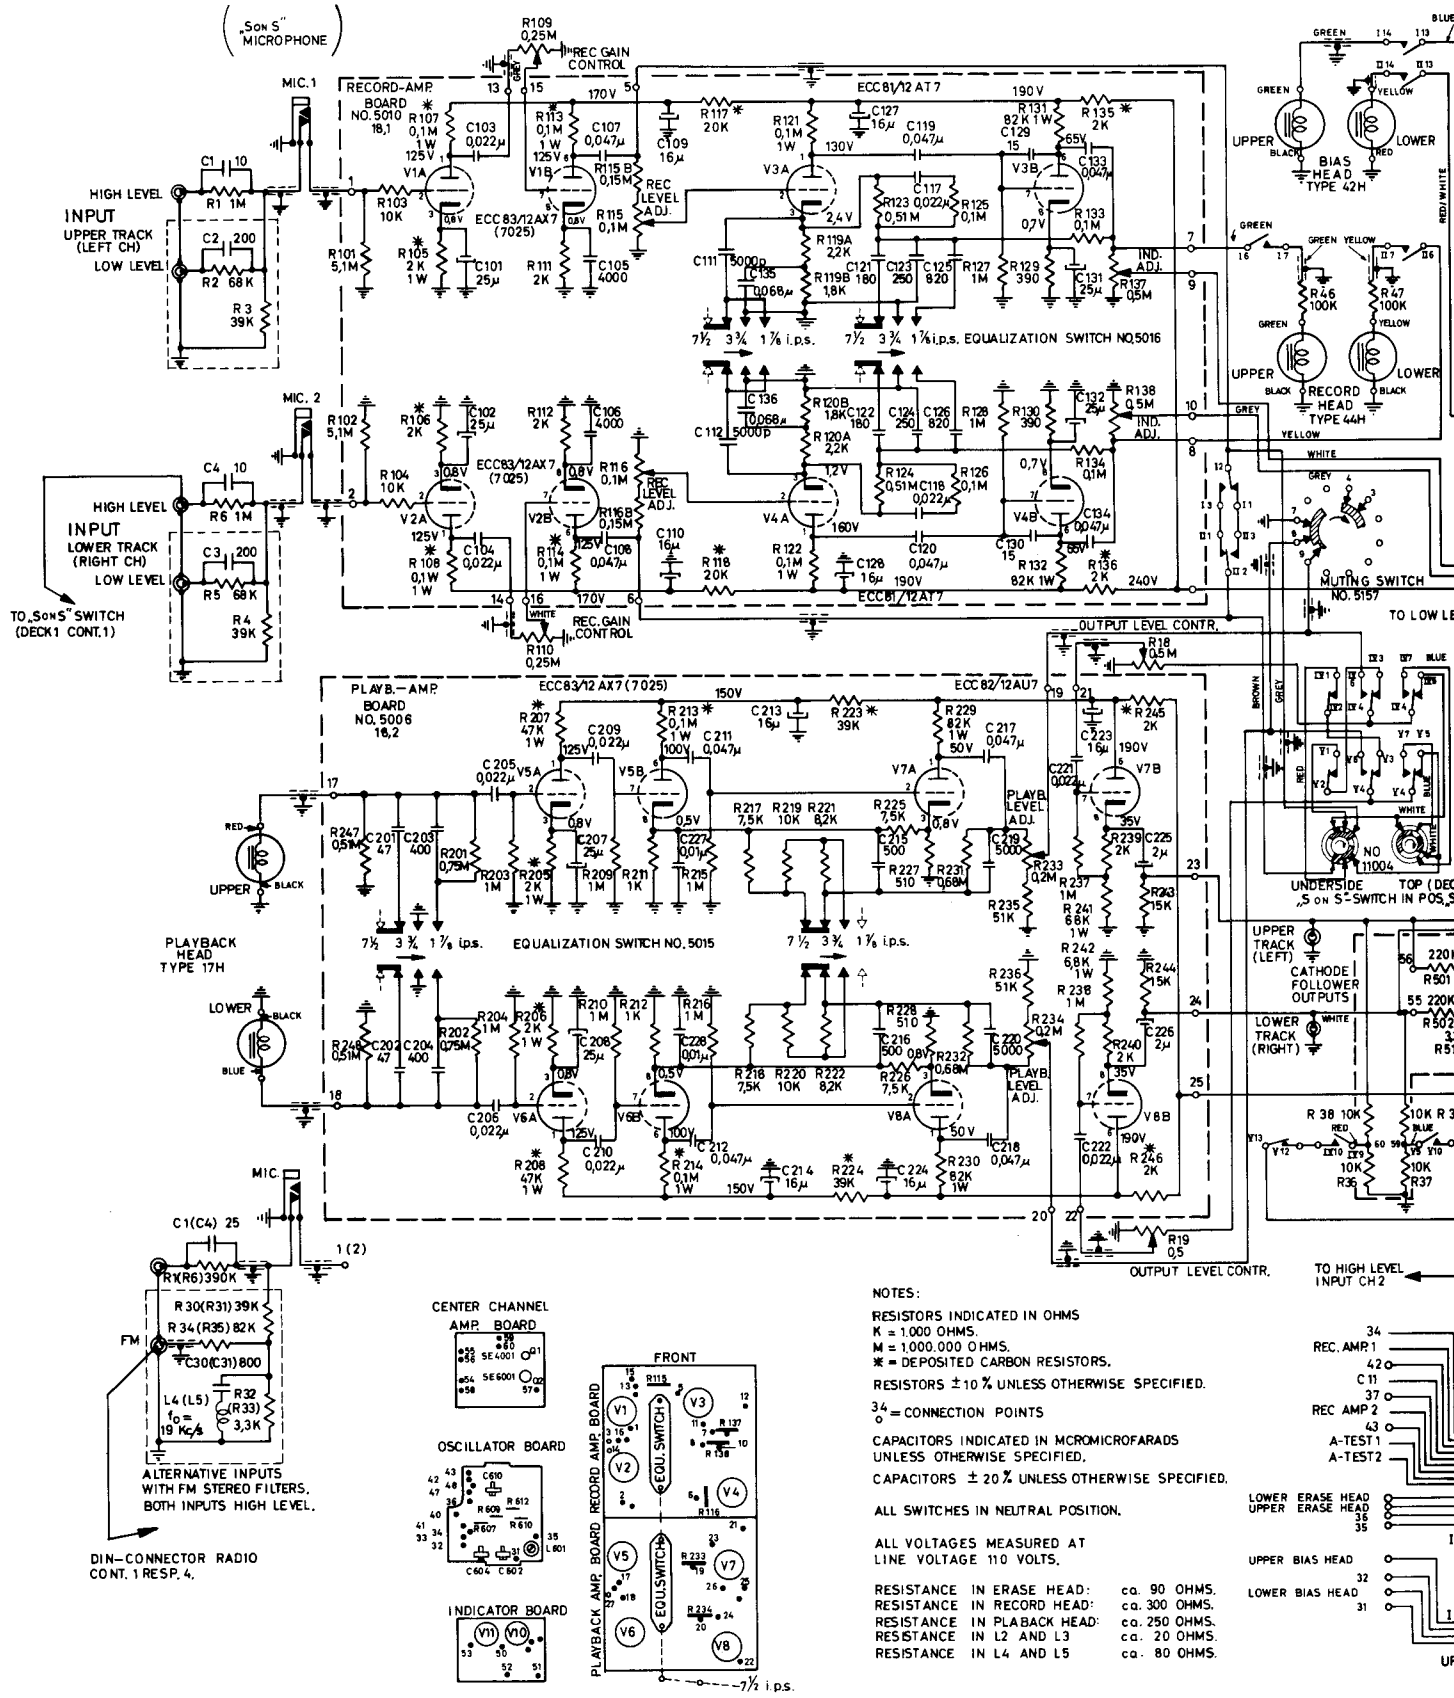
(„Son S" MICROPHONE)

R109 0,25M REC GAIN CONTROL

MIC. 1

RECORD-AMP. BOARD NO. 5010 18,1

HIGH LEVEL
INPUT
UPPER TRACK (LEFT CH)
LOW LEVEL

C1 10
R1 1M
C2 200
R2 68K
R3 39K

R101 5,1M
R103 10K
R105 2K 1W
R107 0,1M 1W
125V
C103 0,022μ
V1A
0,8V
C101 25μ
ECC83/12AX7 (7025)
R113 0,1M 1W
125V
170V
C107 0,047μ
V1B
0,8V
R111 2K
C105 4000
R115B 0,15M
R115 0,1M
REC LEVEL ADJ.
C109 16μ
R117 20K
ECC81/12AT7
C127 16μ
R121 0,1M 1W
130V
C119 0,047μ
V3A
2,4V
R119A 2,2K
R119B 1,8K
C111 5000p
C135 0,068μ
C117 0,022μ
R123 0,51M
R125 0,1M
C121 180
C123 250
C125 820
R127 1M
190V
R131 82K 1W
C129 15
R135 2K
65V
V3B
C133 0,047μ
0,7V
R133 0,1M
R129 390
C131 25μ
R137 0,5M
IND. ADJ.
7½ 3¾ 1⅞ i.p.s.
7½ 3¾ 1⅞ i.p.s. EQUALIZATION SWITCH NO.5016

MIC. 2
R102 5,1M
R104 10K
R106 2K
C102 25μ
ECC83/12AX7 (7025)
R112 2K
C106 4000
V2A
0,8V
125V
R108 0,1M 1W
C104 0,022μ
V2B
R114 0,1M 1W
125V
C108 0,047μ
R116 0,1M
R116B 0,15M
REC LEVEL ADJ.
C110 16μ
R118 20K
170V
C136 0,068μ
C112 5000p
R120B 1,8K
R120A 2,2K
C122 180
C124 250
C126 820
R128 1M
R124 0,51M
C118 0,022μ
R126 0,1M
1,2V
V4A
160V
R122 0,1M 1W
C128 16μ
190V
C120 0,047μ
R130 390
C132 25μ
R138 0,5M
IND. ADJ.
0,7V
R134 0,1M
V4B
C134 0,047μ
C130 15
R132 82K 1W
65V
R136 2K
240V
ECC81/12AT7

HIGH LEVEL
INPUT
LOWER TRACK (RIGHT CH)
LOW LEVEL
C4 10
R6 1M
C3 200
R5 68K
R4 39K
TO „SON S" SWITCH (DECK1 CONT.1)

REC. GAIN CONTROL
R110 0,25M
WHITE

OUTPUT LEVEL CONTR.
R18 0,5M

PLAYB.-AMP. BOARD NO. 5006 18,2
ECC83/12AX7 (7025)
150V
R207 47K 1W
C209 0,022μ
125V
R213 0,1M 1W
100V
C211 0,047μ
C213 16μ
R223 39K
ECC82/12AU7
R229 82K 1W
50V
C217 0,047μ
R245 2K
C223 16μ
190V
C221 0,022μ
V7B
35V
17
C205 0,022μ
V5A
V5B
0,8V
0,5V
C207 25μ
R247 0,51M
C201 47
C203 400
R201 0,75M
R203 1M
R205 2K 1W
R209 1M
R211 1K
C227 0,01μ
R215 1K
R217 7,5K
R219 10K
R221 8,2K
R225 7,5K
V7A
0,8V
C215 500
R227 510
R231 0,68M
PLAYB. LEVEL ADJ.
C219 5000
R233 0,2M
R235 51K
R237 1M
R239 2K
C225 2μ
R241 68K 1W
R243 15K
23
RED
UPPER
BLACK
7½ 3¾ 1⅞ i.p.s.
EQUALIZATION SWITCH NO. 5015
7½ 3¾ 1⅞ i.p.s.
PLAYBACK HEAD TYPE 17H
LOWER
BLACK
BLUE
R248 0,51M
C202 47
C204 400
R202 0,75M
R204 1M
R206 2K 1W
R210 1M
C208 25μ
R212 1K
R216 1K
C228 0,01μ
R228 510
C216 500
R218 7,5K
R220 10K
R222 8,2K
R226 7,5K
0,8V
R232 0,68M
C220 5000
R234 0,2M
PLAYB. LEVEL ADJ.
R236 51K
R242 6,8K 1W
R238 1M
R244 15K
C226 2μ
R240 2K
35V
24
25
18
C206 0,022μ
V6A
0,8V
125V
C210 0,022μ
V6B
0,5V
100V
C212 0,047μ
V8A
50V
C218 0,047μ
V8B
190V
C222 0,022μ
R246 2K
R208 47K 1W
R214 0,1M 1W
150V
C214 16μ
R224 39K
C224 16μ
R230 82K 1W
20
22
R19 0,5
OUTPUT LEVEL CONTR.

MIC.
C1(C4) 25
R1(R6) 390K
1(2)
FM
R30(R31) 39K
R34(R35) 82K
C30(C31) 800
L4(L5) $f_0$= 19 Kc/s
R32 (R33) 3,3K
ALTERNATIVE INPUTS WITH FM STEREO FILTERS. BOTH INPUTS HIGH LEVEL.
DIN-CONNECTOR RADIO CONT. 1 RESP. 4.

CENTER CHANNEL AMP. BOARD
SE4001 SE6001
OSCILLATOR BOARD
C610 R612 R609 R607 R610 L601 C604 C602
INDICATOR BOARD
V11 V10

FRONT
RECORD AMP. BOARD
PLAYBACK AMP. BOARD
R115 V1 V2 V3 R137 R138 V4 R116 EQU.SWITCH V5 V6 V7 V8 R233 R234 EQU.SWITCH
7½ i.p.s.

NOTES:
RESISTORS INDICATED IN OHMS
K = 1.000 OHMS.
M = 1,000.000 OHMS.
✻ = DEPOSITED CARBON RESISTORS.
RESISTORS ±10 % UNLESS OTHERWISE SPECIFIED.
$^{34}_{\circ}$= CONNECTION POINTS
CAPACITORS INDICATED IN MCROMICROFARADS UNLESS OTHERWISE SPECIFIED.
CAPACITORS ± 20 % UNLESS OTHERWISE SPECIFIED.
ALL SWITCHES IN NEUTRAL POSITION.
ALL VOLTAGES MEASURED AT LINE VOLTAGE 110 VOLTS.
RESISTANCE IN ERASE HEAD: ca. 90 OHMS.
RESISTANCE IN RECORD HEAD: ca. 300 OHMS.
RESISTANCE IN PLABACK HEAD: ca. 250 OHMS.
RESISTANCE IN L2 AND L3 ca. 20 OHMS.
RESISTANCE IN L4 AND L5 ca. 80 OHMS.

GREEN BLUE YELLOW
UPPER LOWER BLACK RED
BIAS HEAD TYPE 42H
RED/WHITE
GREEN YELLOW
R46 100K
R47 100K
UPPER LOWER
RECORD HEAD TYPE 44H
GREY YELLOW WHITE
MUTING SWITCH NO. 5157
TO LOW LE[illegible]
BROWN GREY RED BLUE WHITE
NO 11004
UNDERSIDE TOP (DEC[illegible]
„S ON S"-SWITCH IN POS.S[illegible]
UPPER TRACK (LEFT)
CATHODE FOLLOWER OUTPUTS
LOWER TRACK (RIGHT)
R501 220K R502 55 220K
R38 10K R37 10K R36 10K
TO HIGH LEVEL INPUT CH2
34 REC. AMP.1 42 C11 37 REC AMP 2 43 A-TEST1 A-TEST2
LOWER ERASE HEAD UPPER ERASE HEAD 36 35
UPPER BIAS HEAD 32 LOWER BIAS HEAD 31